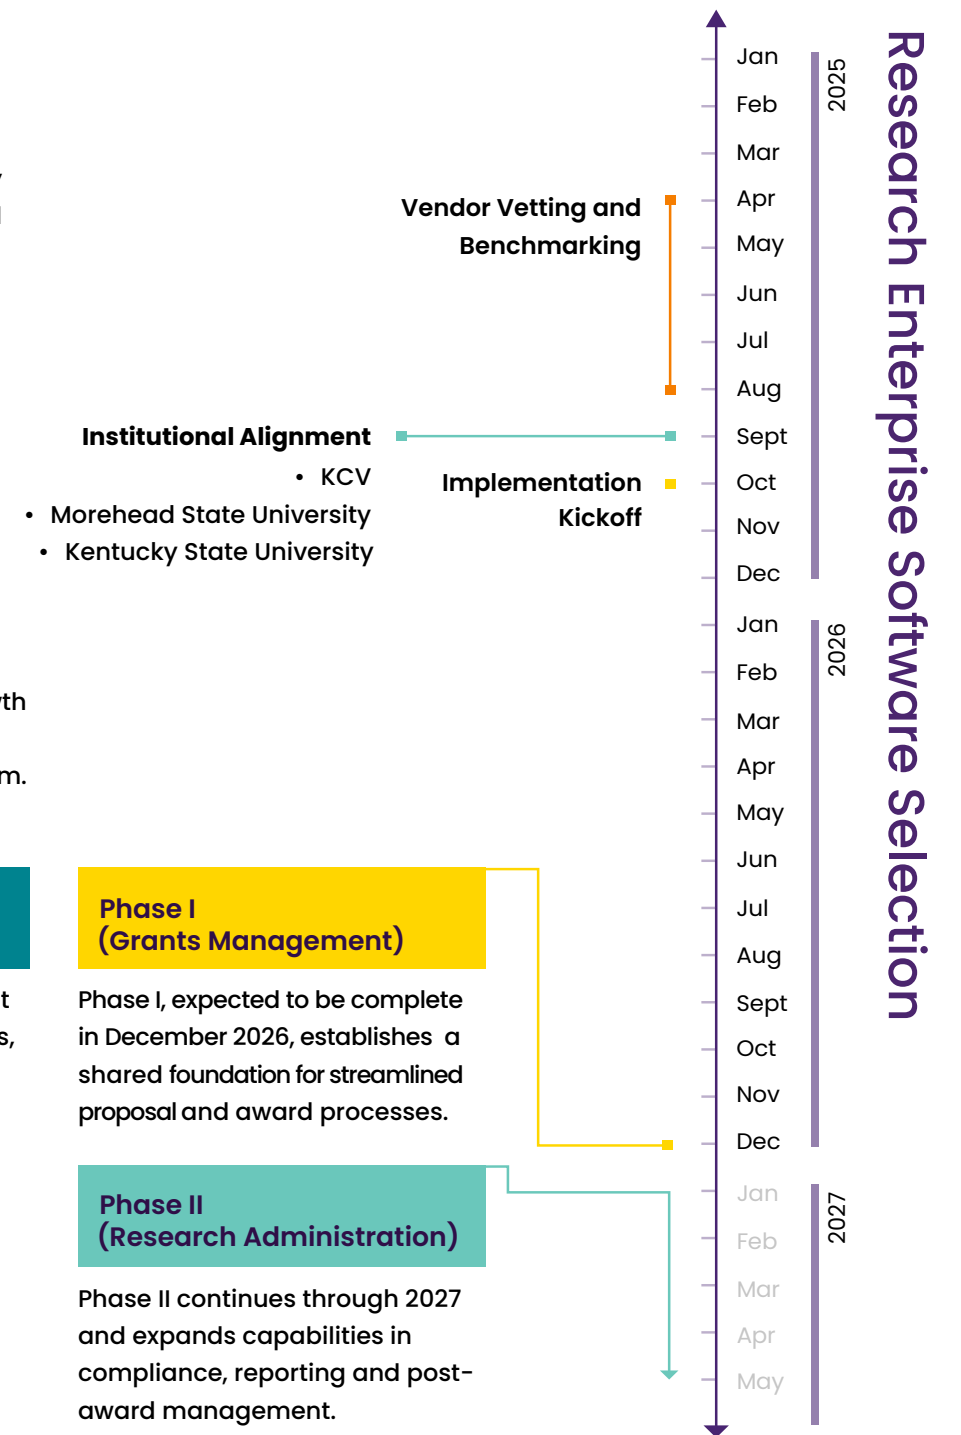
Research Enterprise Software Selection

2025

Jan
Feb
Mar
Apr
May
Jun
Jul
Aug
Sept
Oct
Nov
Dec

2026

Jan
Feb
Mar
Apr
May
Jun
Jul
Aug
Sept
Oct
Nov
Dec

2027

Jan
Feb
Mar
Apr
May

Vendor Vetting and Benchmarking

Institutional Alignment
• KCV
• Morehead State University
• Kentucky State University

Implementation Kickoff

rth

m.

t

s,

Phase I
(Grants Management)

Phase I, expected to be complete in December 2026, establishes a shared foundation for streamlined proposal and award processes.

Phase II
(Research Administration)

Phase II continues through 2027 and expands capabilities in compliance, reporting and post-award management.